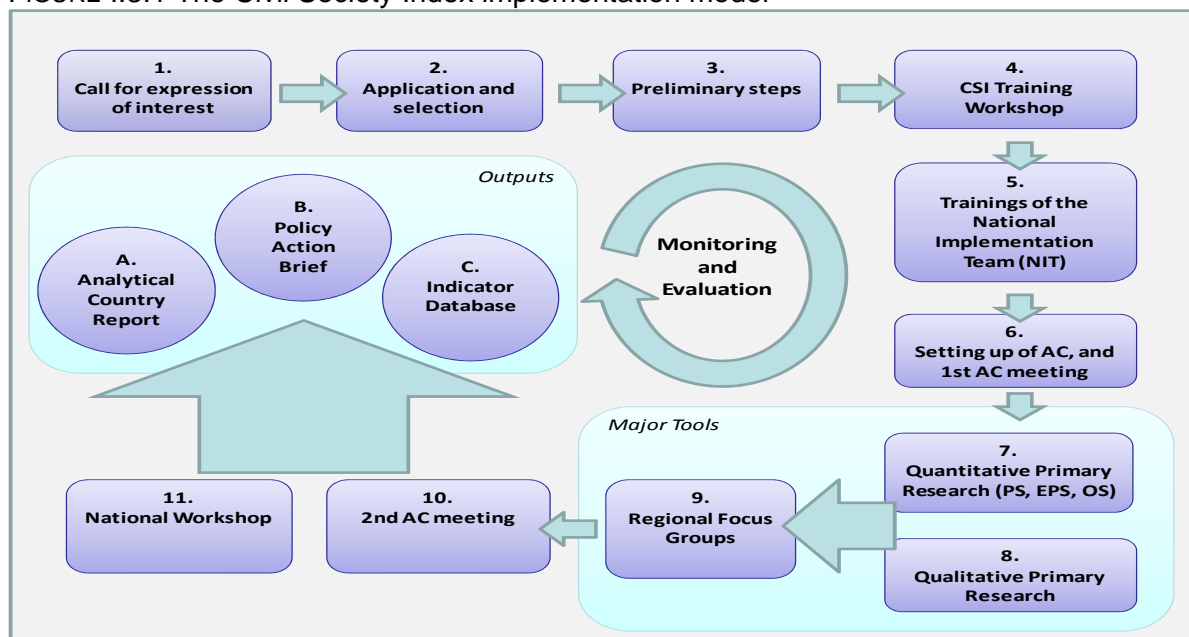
FIGURE I.3.1 The Civil Society Index implementation model

1.
Call for expression of interest

2.
Application and selection

3.
Preliminary steps

4.
CSI Training Workshop

5.
Trainings of the National Implementation Team (NIT)

6.
Setting up of AC, and 1st AC meeting

Outputs

A.
Analytical Country Report

B.
Policy Action Brief

C.
Indicator Database

Monitoring and Evaluation

Major Tools

7.
Quantitative Primary Research (PS, EPS, OS)

8.
Qualitative Primary Research

9.
Regional Focus Groups

10.
2nd AC meeting

11.
National Workshop